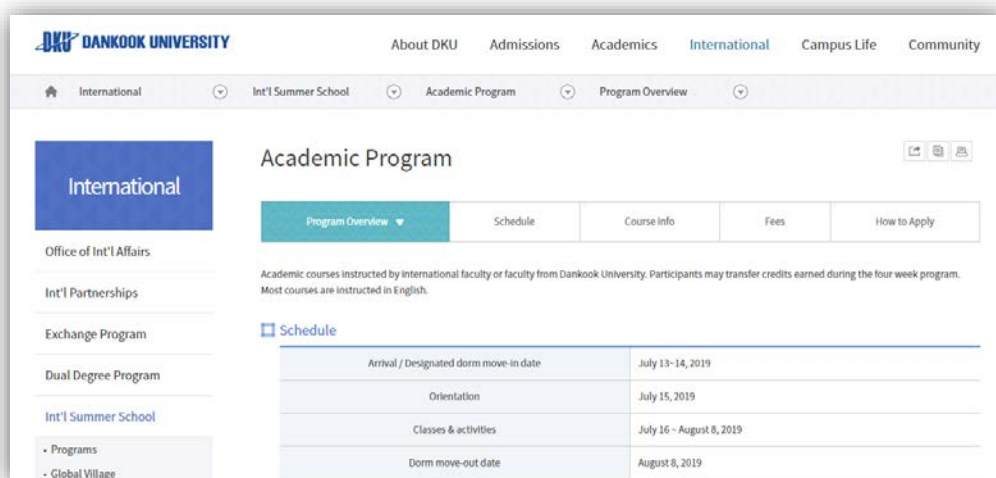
DKU DANKOOK UNIVERSITY

About DKU Admissions Academics International Campus Life Community

International Int'l Summer School Academic Program Program Overview

International

Office of Int'l Affairs

Int'l Partnerships

Exchange Program

Dual Degree Program

Int'l Summer School

- Programs
- Global Village

Academic Program

| Program Overview ▼ | Schedule | Course info | Fees | How to Apply |
|---|---|---|---|---|

Academic courses instructed by international faculty or faculty from Dankook University. Participants may transfer credits earned during the four week program. Most courses are instructed in English.

Schedule

| Arrival / Designated dorm move-in date | July 13~14, 2019 |
|---|---|
| Orientation | July 15, 2019 |
| Classes & activities | July 16 ~ August 8, 2019 |
| Dorm move-out date | August 8, 2019 |